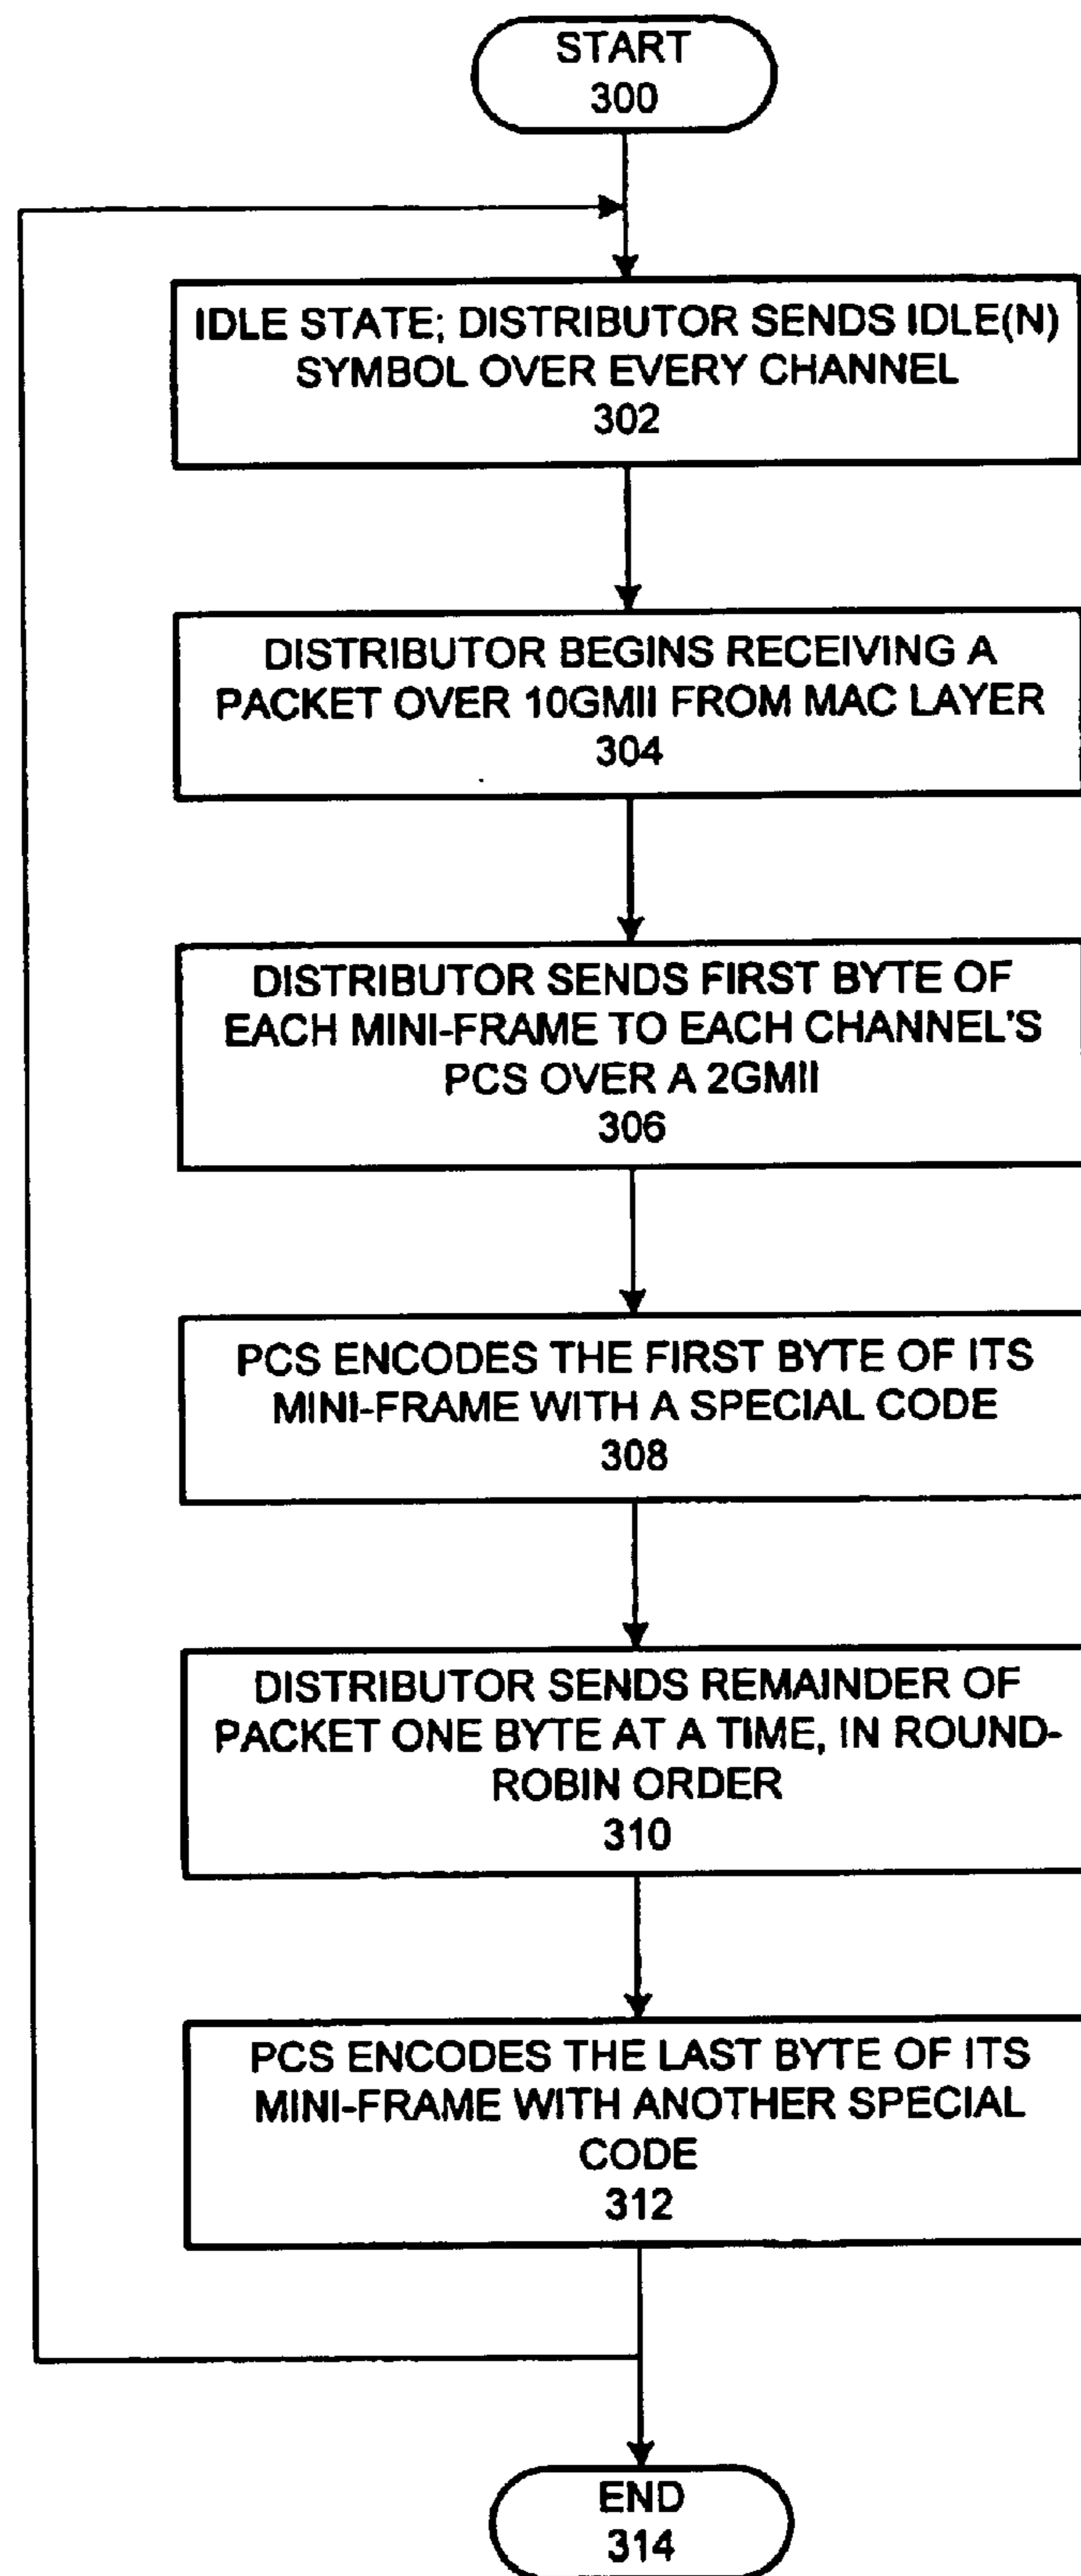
START
300

IDLE STATE; DISTRIBUTOR SENDS IDLE(N) SYMBOL OVER EVERY CHANNEL
302

DISTRIBUTOR BEGINS RECEIVING A PACKET OVER 10GMII FROM MAC LAYER
304

DISTRIBUTOR SENDS FIRST BYTE OF EACH MINI-FRAME TO EACH CHANNEL'S PCS OVER A 2GMII
306

PCS ENCODES THE FIRST BYTE OF ITS MINI-FRAME WITH A SPECIAL CODE
308

DISTRIBUTOR SENDS REMAINDER OF PACKET ONE BYTE AT A TIME, IN ROUND-ROBIN ORDER
310

PCS ENCODES THE LAST BYTE OF ITS MINI-FRAME WITH ANOTHER SPECIAL CODE
312

END
314